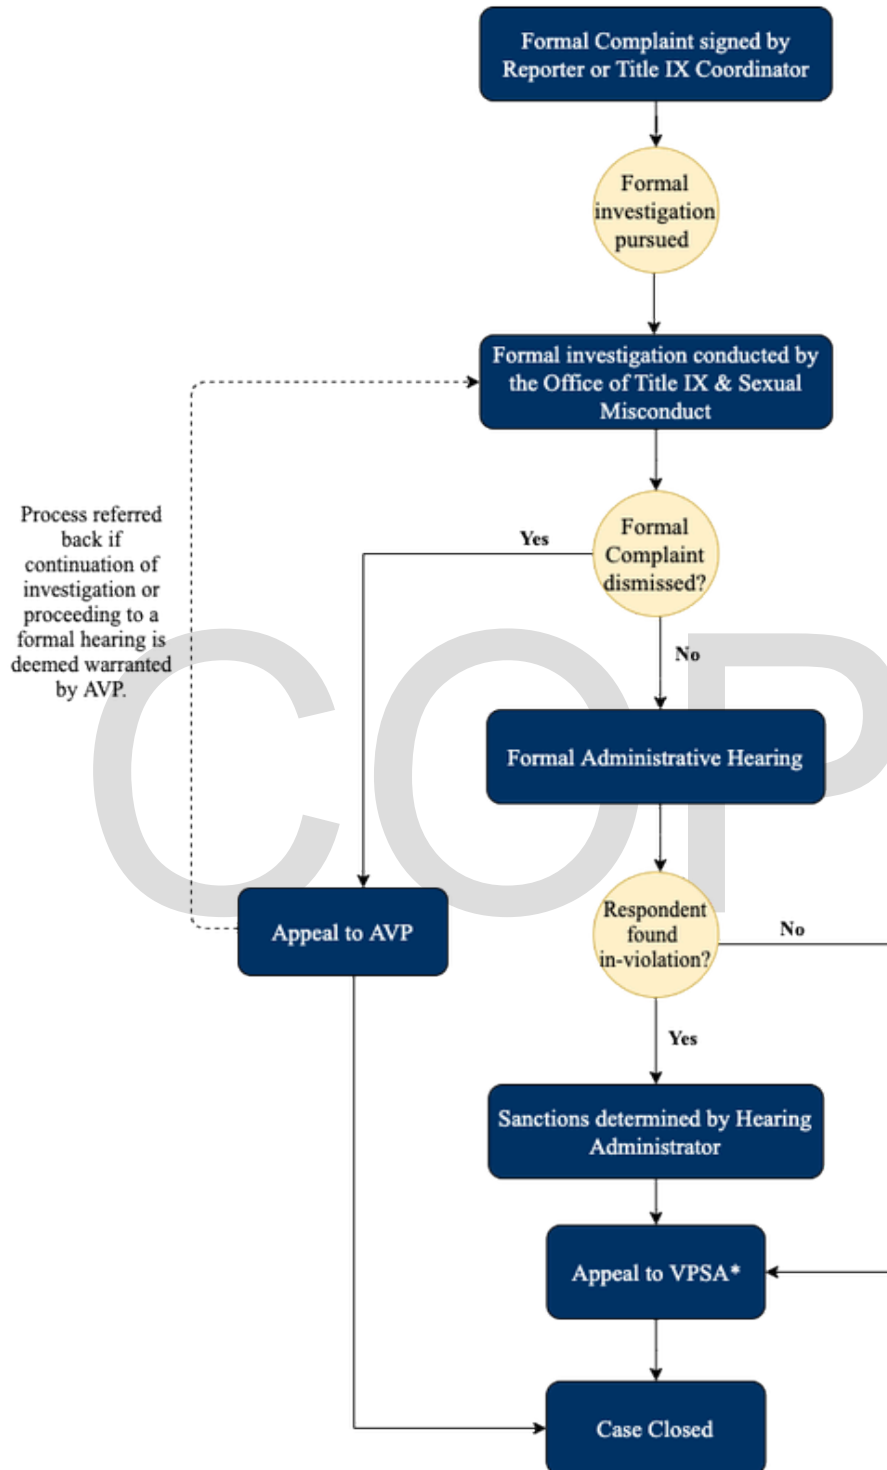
Formal Complaint signed by Reporter or Title IX Coordinator

Formal investigation pursued

Formal investigation conducted by the Office of Title IX & Sexual Misconduct

Process referred back if continuation of investigation or proceeding to a formal hearing is deemed warranted by AVP.

Yes

Formal Complaint dismissed?

No

Formal Administrative Hearing

Appeal to AVP

Respondent found in-violation?

No

Yes

Sanctions determined by Hearing Administrator

Appeal to VPSA*

Case Closed

COP